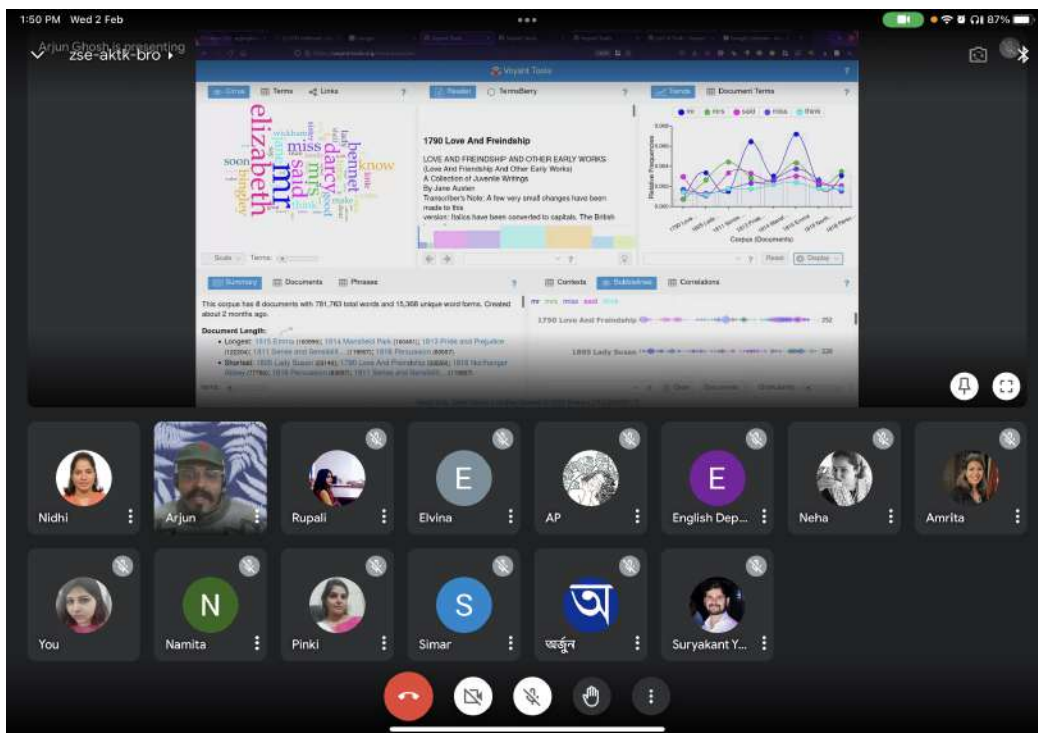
1:50 PM Wed 2 Feb
87%

Arjun Ghosh is presenting
zse-aktk-bro

Voyant Tools

Cirrus | Terms | Links

elizabeth mr said miss mrs darcy bennet know soon bingley wickham lady good think make

Scale | Terms:

Reader | TermsBerry

1790 Love And Freindship

LOVE AND FREINDSHIP AND OTHER EARLY WORKS (Love And Freindship And Other Early Works) A Collection of Juvenile Writings By Jane Austen Transcriber's Note: A few very small changes have been made to this version: Italics have been converted to capitals. The British

Trends | Document Terms

mr mrs said miss think

Relative Frequencies

Corpus (Documents)

Reset | Display

Summary | Documents | Phrases

This corpus has 8 documents with 781,763 total words and 15,368 unique word forms. Created about 2 months ago.

Document Length:
• Longest: 1815 Emma (160996); 1814 Mansfield Park (160461); 1813 Pride and Prejudice (122204); 1811 Sense and Sensibil... (119667); 1818 Persuasion (83667)
• Shortest: 1805 Lady Susan (23146); 1790 Love And Freindship (33324); 1818 Northanger Abbey (77780); 1818 Persuasion (83667); 1811 Sense and Sensibil... (119667)

Contexts | Bubblelines | Correlations

mr mrs miss said think

1790 Love And Freindship 252

1805 Lady Susan 326

Nidhi
Arjun
Rupali
E
Elvina
AP
E
English Dep...
Neha
Amrita
You
N
Namita
Pinki
S
Simar
অ
অর্জুন
Suryakant Y...